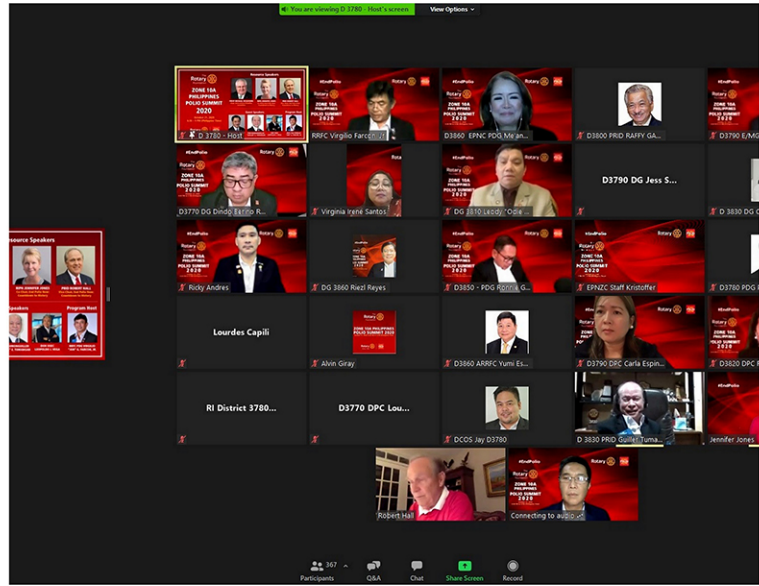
You are viewing D 3780 - Host's screen
View Options

Rotary
ZONE 10A PHILIPPINES POLIO SUMMIT 2020
Resource Speakers
D 3780 - Host

RRFC Virgilio Farcon

D3860 EPNC PDG Me an

D3800 PRID RAFFY GA

D3790 E/MG

D3770 DG Dindo Emilio R

Virginia Irene Santos

DG 3870 Leddy "Odie

D3790 DG Jess S...

D3790 DG Jess S

D 3830 DG

ource Speakers

Ricky Andres

DG 3860 Riezl Reyes

D3850 - PDG Ronnie G

EPNZC Staff Kristoffer

D3780 PDG

Lourdes Capili

Alvin Giray

D3860 ARRFC Yumi Es

D3790 DPC Carla Espin

D3820 DPC

RI District 3780...

RI District 3780

D3770 DPC Lou...

D3770 DPC Lou

DCOS Jay D3780

D 3830 PRID Guiller Tuma

Jennifer Jones

Robert Hall

Connecting to audio

367
Participants
Q&A
Chat
Share Screen
Record